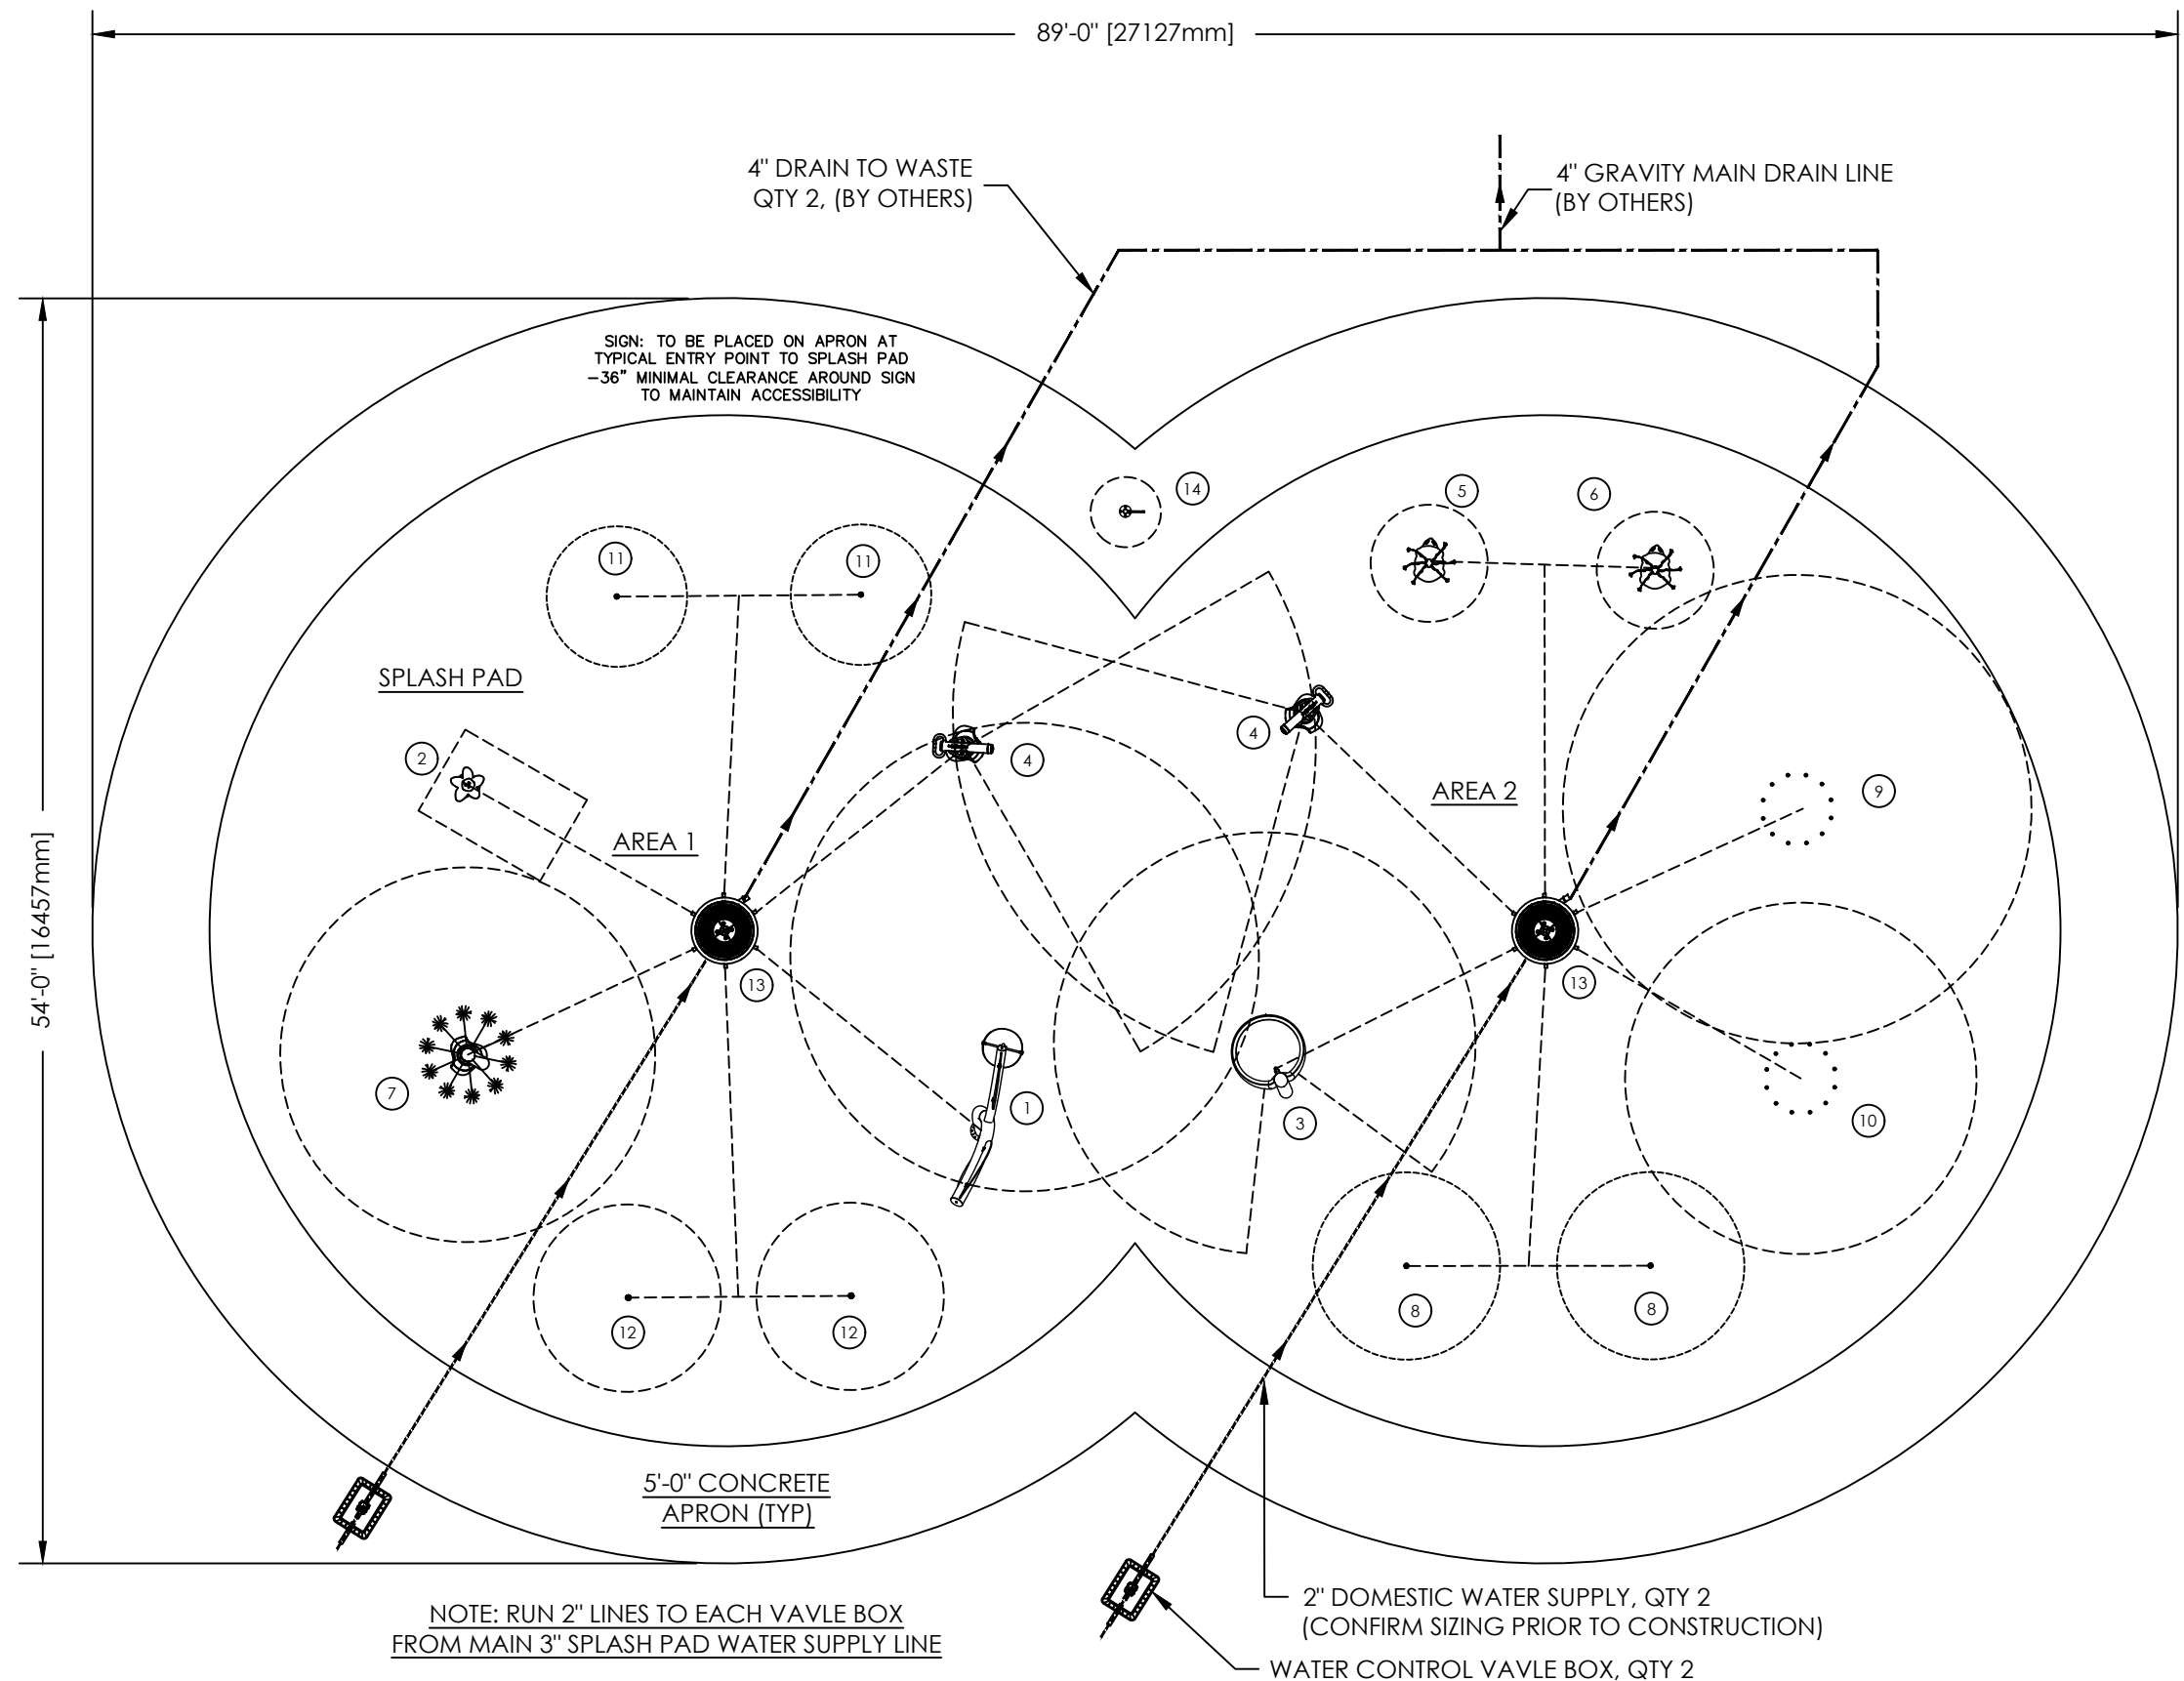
89'-0" [27127mm]

4" DRAIN TO WASTE
QTY 2, (BY OTHERS)

4" GRAVITY MAIN DRAIN LINE
(BY OTHERS)

54'-0" [16457mm]

SIGN: TO BE PLACED ON APRON AT TYPICAL ENTRY POINT TO SPLASH PAD –36" MINIMAL CLEARANCE AROUND SIGN TO MAINTAIN ACCESSIBILITY

14

5

6

11

11

SPLASH PAD

2

4

4

AREA 2

9

AREA 1

13

13

7

1

3

10

8

8

12

12

5'-0" CONCRETE
APRON (TYP)

NOTE: RUN 2" LINES TO EACH VAVLE BOX
FROM MAIN 3" SPLASH PAD WATER SUPPLY LINE

2" DOMESTIC WATER SUPPLY, QTY 2
(CONFIRM SIZING PRIOR TO CONSTRUCTION)

WATER CONTROL VAVLE BOX, QTY 2